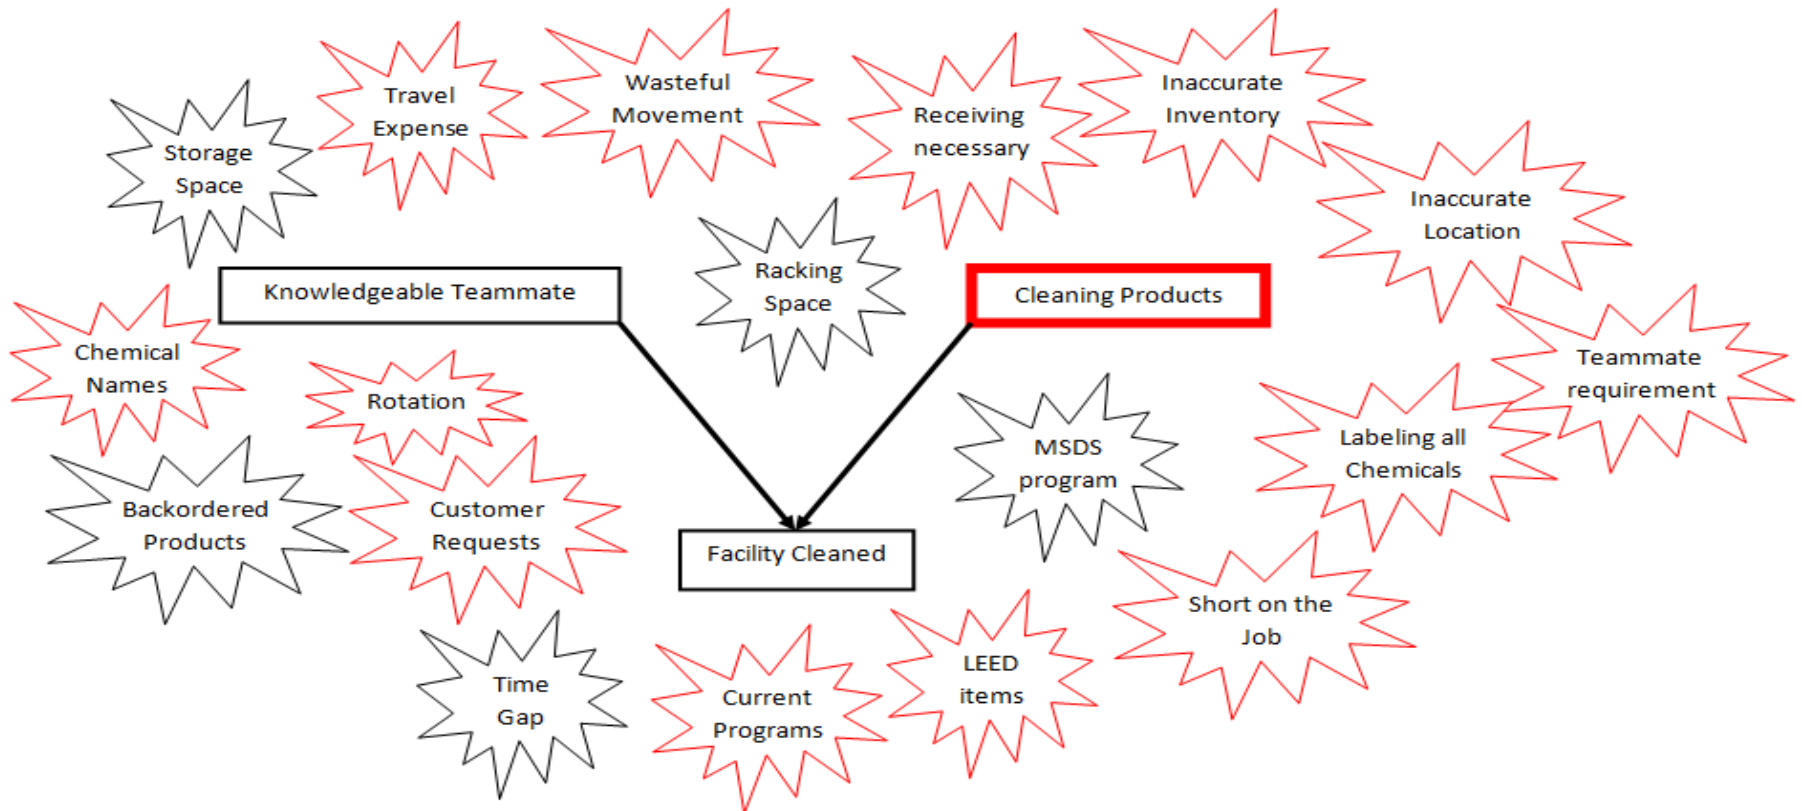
Storage Space

Travel Expense

Wasteful Movement

Receiving necessary

Inaccurate Inventory

Inaccurate Location

Racking Space

Knowledgeable Teammate

Cleaning Products

Chemical Names

Rotation

Teammate requirement

Labeling all Chemicals

MSDS program

Backordered Products

Customer Requests

Facility Cleaned

Short on the Job

Time Gap

Current Programs

LEED items